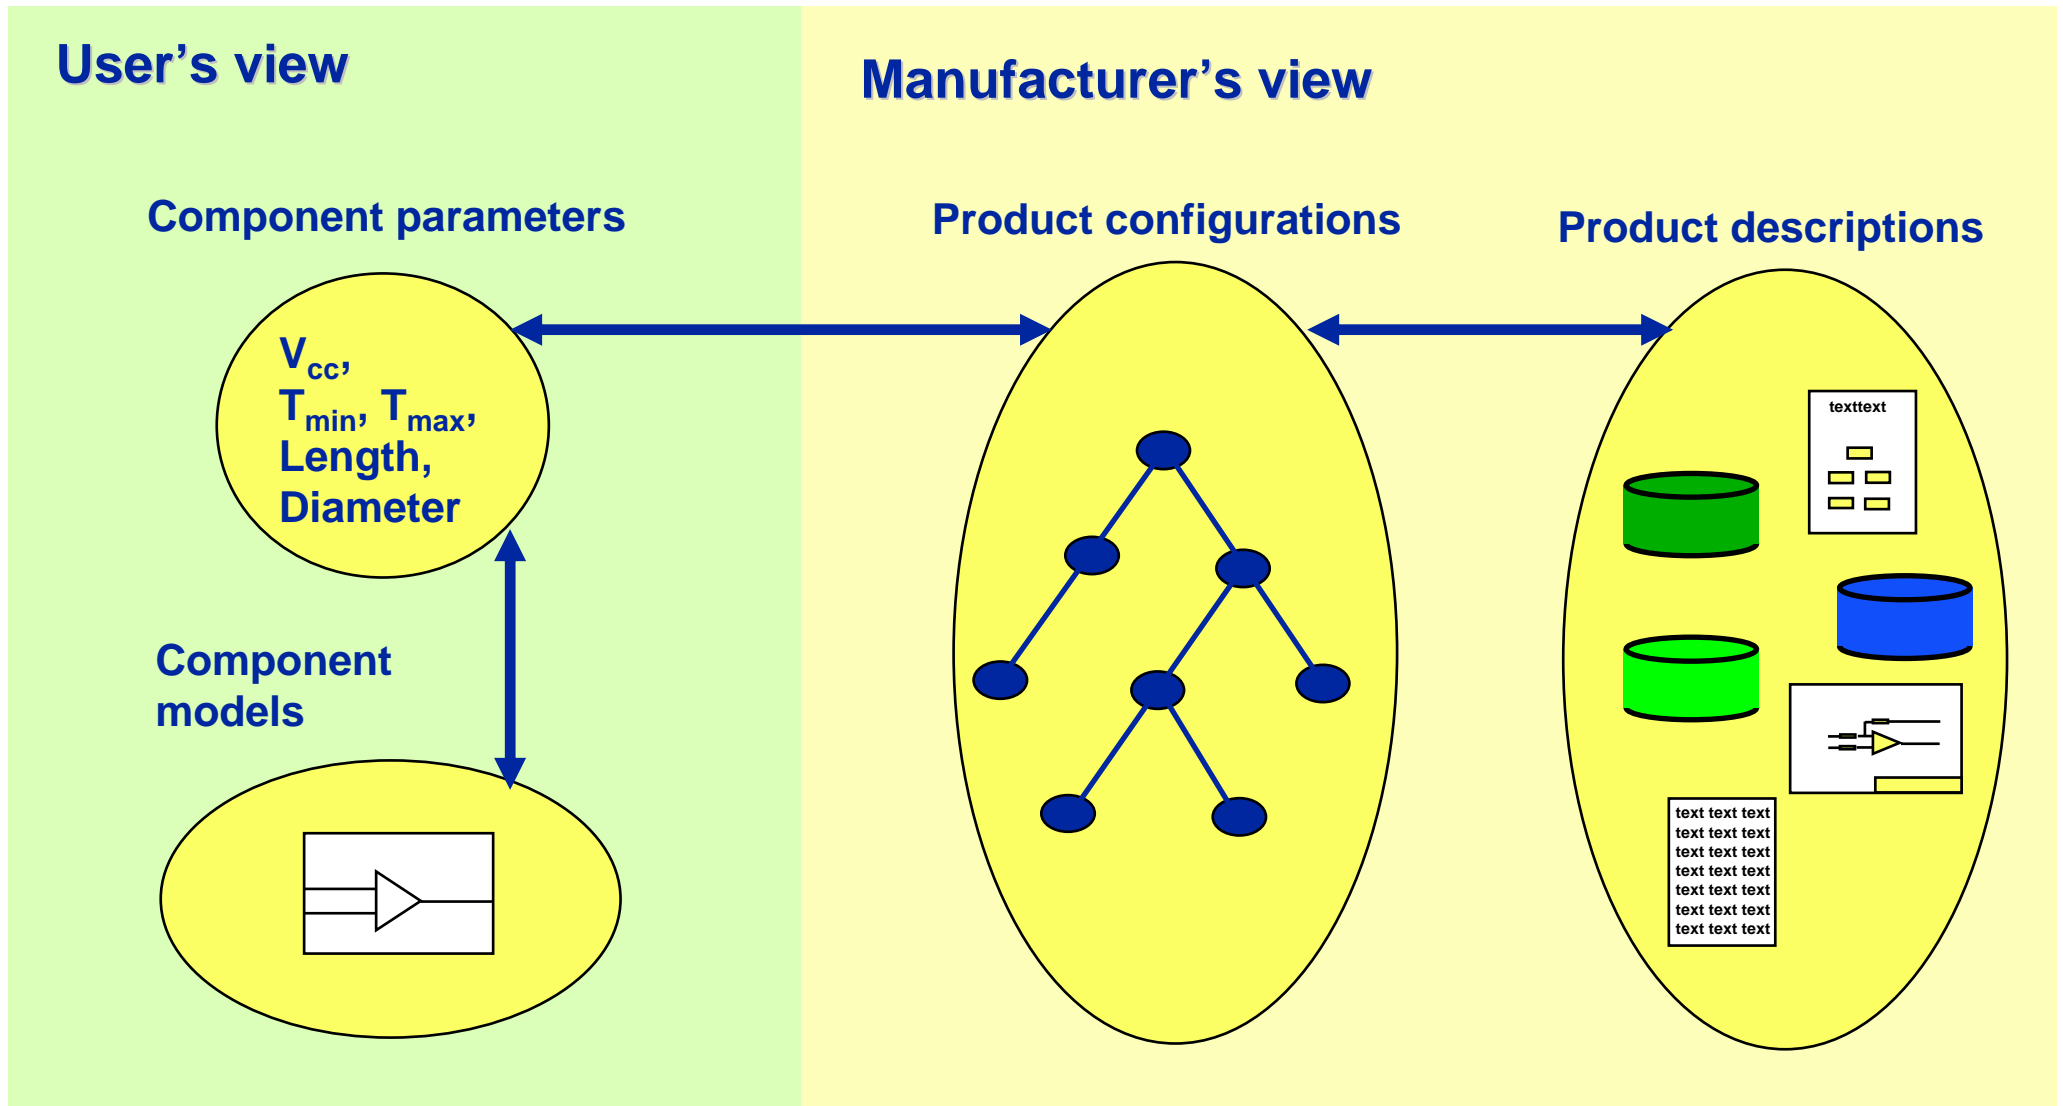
User’s view

Manufacturer’s view

Component parameters

Product configurations

Product descriptions

$V_{cc}$,
$T_{min}$, $T_{max}$,
Length,
Diameter

texttext

Component models

text text text
text text text
text text text
text text text
text text text
text text text
text text text